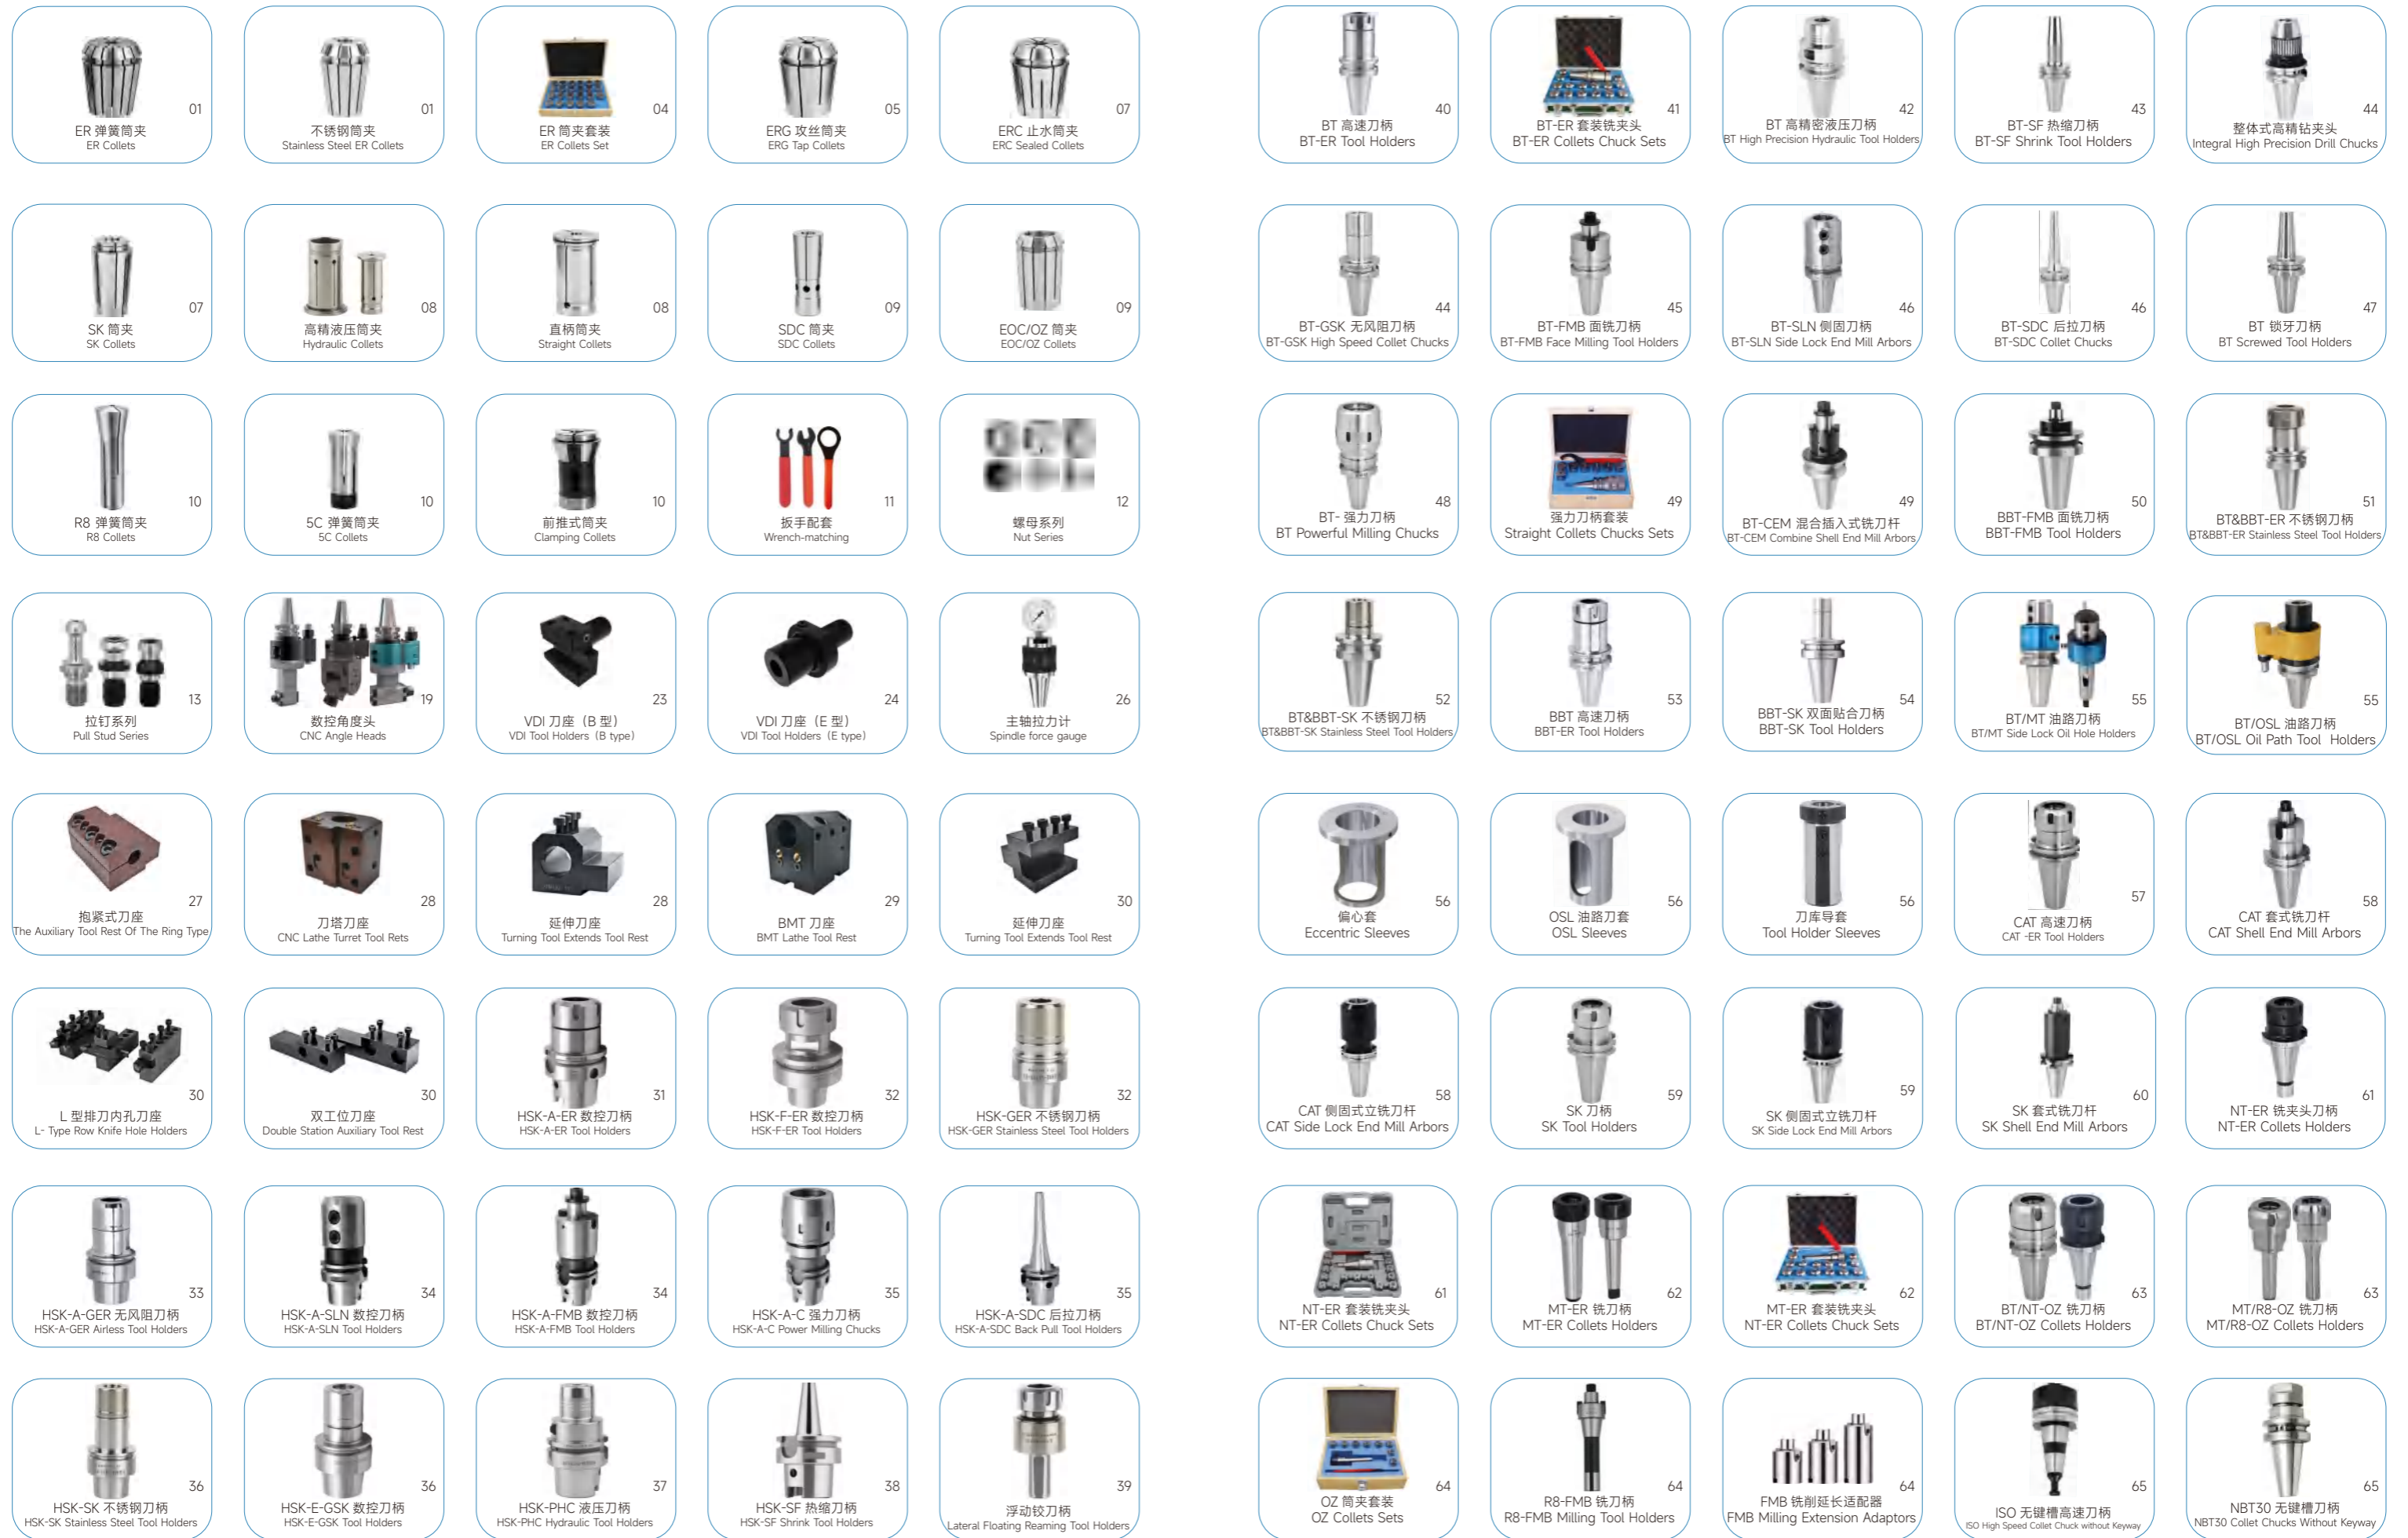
01
ER 弹簧筒夹
ER Collets

01
不锈钢筒夹
Stainless Steel ER Collets

04
ER 筒夹套装
ER Collets Set

05
ERG 攻丝筒夹
ERG Tap Collets

07
ERC 止水筒夹
ERC Sealed Collets

07
SK 筒夹
SK Collets

08
高精液压筒夹
Hydraulic Collets

08
直柄筒夹
Straight Collets

09
SDC 筒夹
SDC Collets

09
EOC/OZ 筒夹
EOC/OZ Collets

10
R8 弹簧筒夹
R8 Collets

10
5C 弹簧筒夹
5C Collets

10
前推式筒夹
Clamping Collets

11
扳手配套
Wrench-matching

12
螺母系列
Nut Series

13
拉钉系列
Pull Stud Series

19
数控角度头
CNC Angle Heads

23
VDI 刀座（B 型）
VDI Tool Holders（B type）

24
VDI 刀座（E 型）
VDI Tool Holders（E type）

26
主轴拉力计
Spindle force gauge

27
抱紧式刀座
The Auxiliary Tool Rest Of The Ring Type

28
刀塔刀座
CNC Lathe Turret Tool Rets

28
延伸刀座
Turning Tool Extends Tool Rest

29
BMT 刀座
BMT Lathe Tool Rest

30
延伸刀座
Turning Tool Extends Tool Rest

30
L 型排刀内孔刀座
L- Type Row Knife Hole Holders

30
双工位刀座
Double Station Auxiliary Tool Rest

31
HSK-A-ER 数控刀柄
HSK-A-ER Tool Holders

32
HSK-F-ER 数控刀柄
HSK-F-ER Tool Holders

32
HSK-GER 不锈钢刀柄
HSK-GER Stainless Steel Tool Holders

33
HSK-A-GER 无风阻刀柄
HSK-A-GER Airless Tool Holders

34
HSK-A-SLN 数控刀柄
HSK-A-SLN Tool Holders

34
HSK-A-FMB 数控刀柄
HSK-A-FMB Tool Holders

35
HSK-A-C 强力刀柄
HSK-A-C Power Milling Chucks

35
HSK-A-SDC 后拉刀柄
HSK-A-SDC Back Pull Tool Holders

36
HSK-SK 不锈钢刀柄
HSK-SK Stainless Steel Tool Holders

36
HSK-E-GSK 数控刀柄
HSK-E-GSK Tool Holders

37
HSK-PHC 液压刀柄
HSK-PHC Hydraulic Tool Holders

38
HSK-SF 热缩刀柄
HSK-SF Shrink Tool Holders

39
浮动铰刀柄
Lateral Floating Reaming Tool Holders

40
BT 高速刀柄
BT-ER Tool Holders

41
BT-ER 套装铣夹头
BT-ER Collets Chuck Sets

42
BT 高精密液压刀柄
BT High Precision Hydraulic Tool Holders

43
BT-SF 热缩刀柄
BT-SF Shrink Tool Holders

44
整体式高精钻夹头
Integral High Precision Drill Chucks

44
BT-GSK 无风阻刀柄
BT-GSK High Speed Collet Chucks

45
BT-FMB 面铣刀柄
BT-FMB Face Milling Tool Holders

46
BT-SLN 侧固刀柄
BT-SLN Side Lock End Mill Arbors

46
BT-SDC 后拉刀柄
BT-SDC Collet Chucks

47
BT 锁牙刀柄
BT Screwed Tool Holders

48
BT- 强力刀柄
BT Powerful Milling Chucks

49
强力刀柄套装
Straight Collets Chucks Sets

49
BT-CEM 混合插入式铣刀杆
BT-CEM Combine Shell End Mill Arbors

50
BBT-FMB 面铣刀柄
BBT-FMB Tool Holders

51
BT&BBT-ER 不锈钢刀柄
BT&BBT-ER Stainless Steel Tool Holders

52
BT&BBT-SK 不锈钢刀柄
BT&BBT-SK Stainless Steel Tool Holders

53
BBT 高速刀柄
BBT-ER Tool Holders

54
BBT-SK 双面贴合刀柄
BBT-SK Tool Holders

55
BT/MT 油路刀柄
BT/MT Side Lock Oil Hole Holders

55
BT/OSL 油路刀柄
BT/OSL Oil Path Tool Holders

56
偏心套
Eccentric Sleeves

56
OSL 油路刀套
OSL Sleeves

56
刀库导套
Tool Holder Sleeves

57
CAT 高速刀柄
CAT -ER Tool Holders

58
CAT 套式铣刀杆
CAT Shell End Mill Arbors

58
CAT 侧固式立铣刀杆
CAT Side Lock End Mill Arbors

59
SK 刀柄
SK Tool Holders

59
SK 侧固式立铣刀杆
SK Side Lock End Mill Arbors

60
SK 套式铣刀杆
SK Shell End Mill Arbors

61
NT-ER 铣夹头刀柄
NT-ER Collets Holders

61
NT-ER 套装铣夹头
NT-ER Collets Chuck Sets

62
MT-ER 铣刀柄
MT-ER Collets Holders

62
MT-ER 套装铣夹头
NT-ER Collets Chuck Sets

63
BT/NT-OZ 铣刀柄
BT/NT-OZ Collets Holders

63
MT/R8-OZ 铣刀柄
MT/R8-OZ Collets Holders

64
OZ 筒夹套装
OZ Collets Sets

64
R8-FMB 铣刀柄
R8-FMB Milling Tool Holders

64
FMB 铣削延长适配器
FMB Milling Extension Adaptors

65
ISO 无键槽高速刀柄
ISO High Speed Collet Chuck without Keyway

65
NBT30 无键槽刀柄
NBT30 Collet Chucks Without Keyway